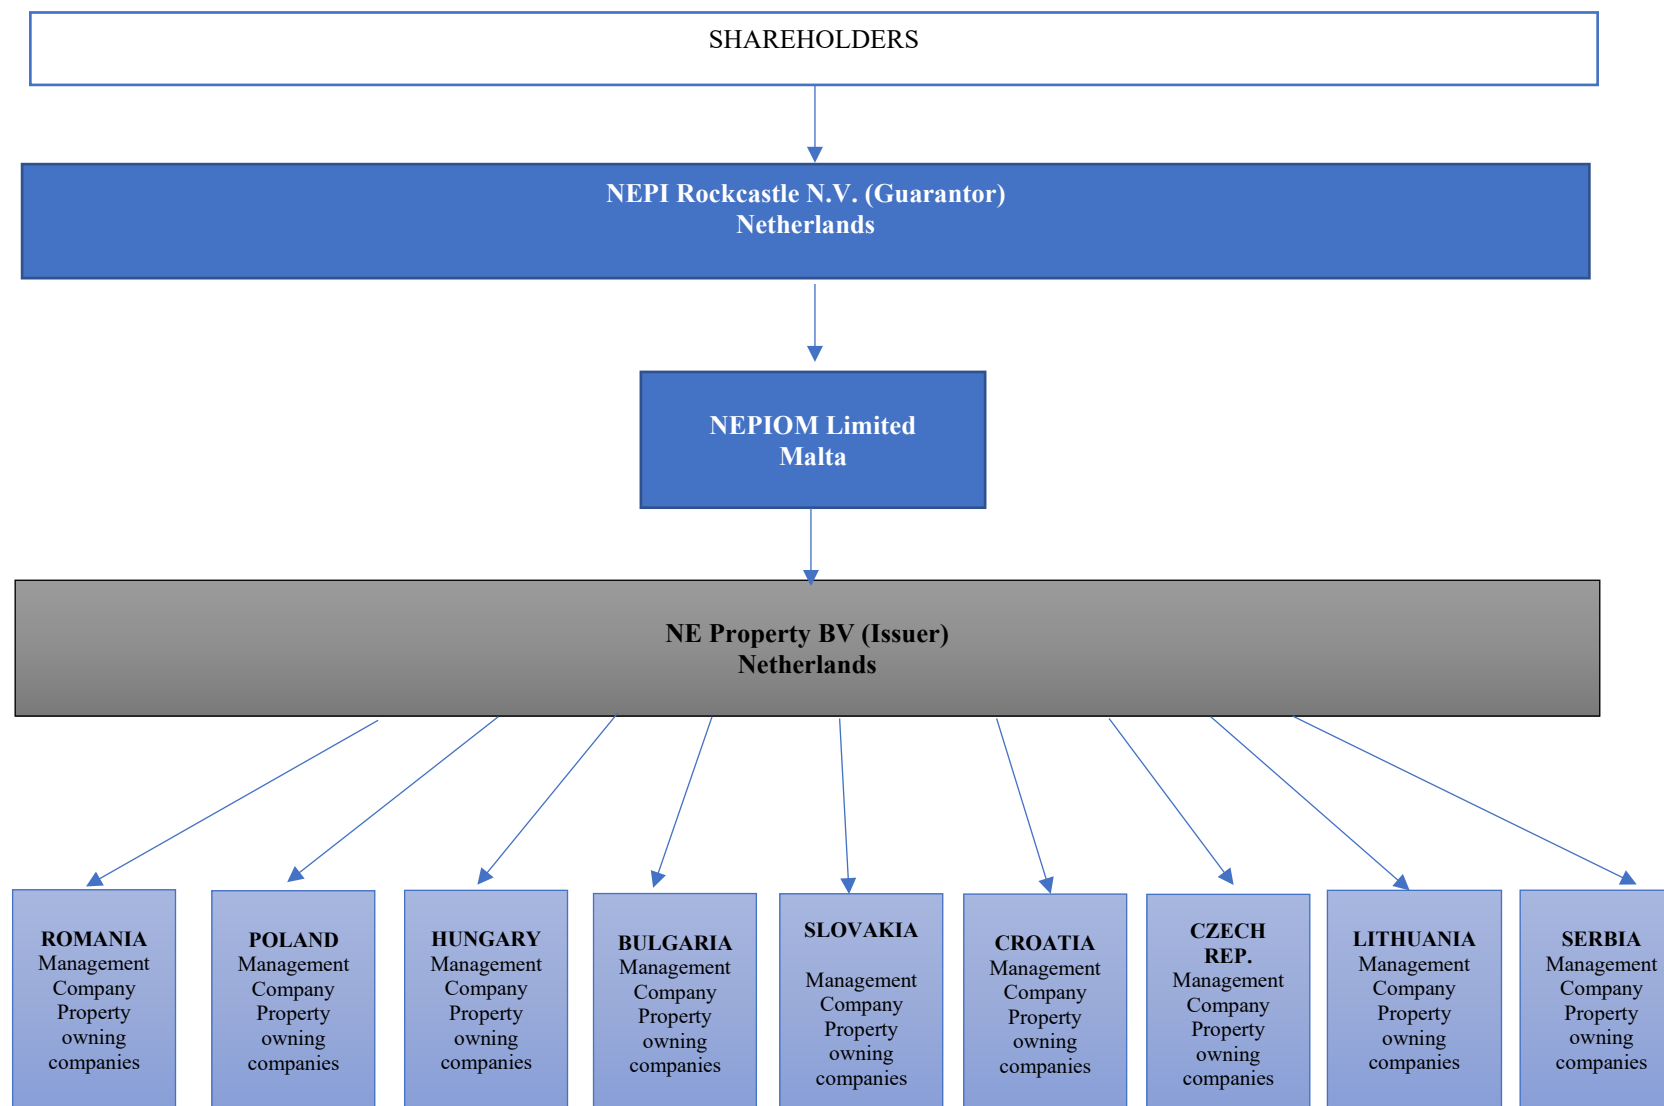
SHAREHOLDERS

NEPI Rockcastle N.V. (Guarantor)
Netherlands

NEPIOM Limited
Malta

NE Property BV (Issuer)
Netherlands

ROMANIA
Management Company Property owning companies

POLAND
Management Company Property owning companies

HUNGARY
Management Company Property owning companies

BULGARIA
Management Company Property owning companies

SLOVAKIA
Management Company Property owning companies

CROATIA
Management Company Property owning companies

CZECH REP.
Management Company Property owning companies

LITHUANIA
Management Company Property owning companies

SERBIA
Management Company Property owning companies